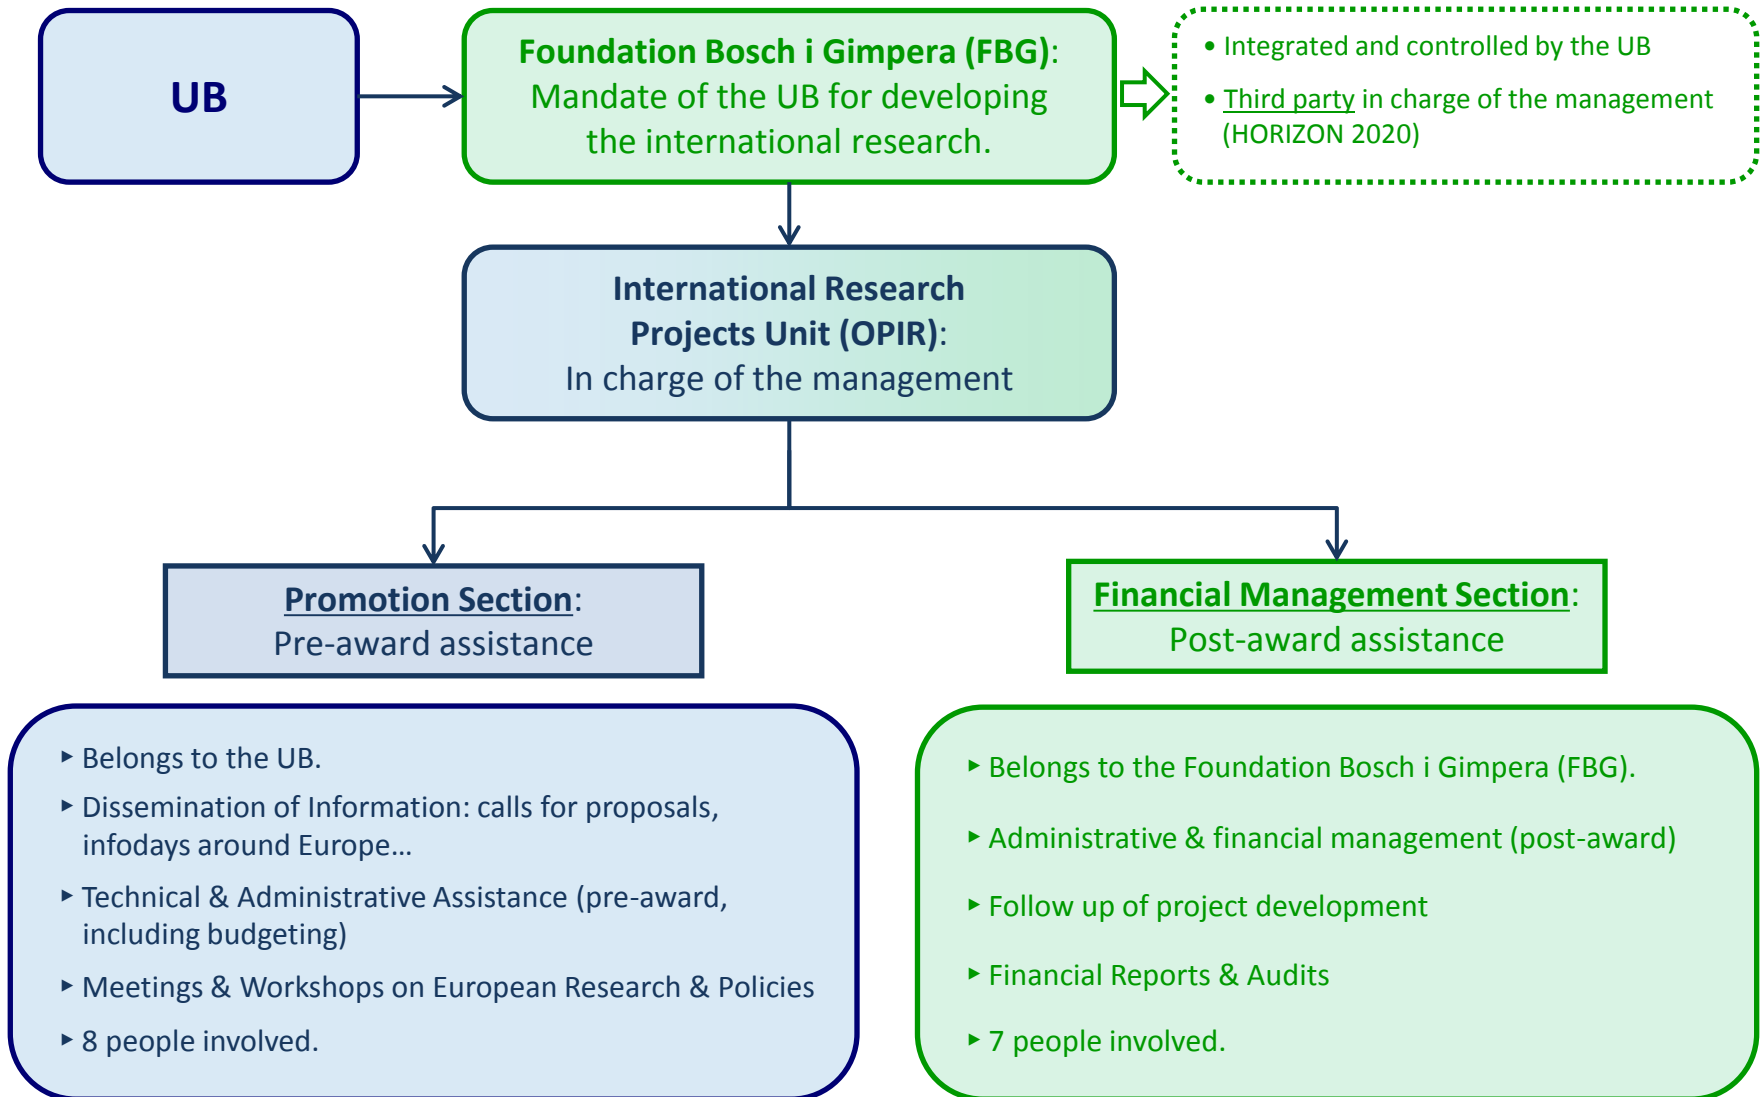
UB

Foundation Bosch i Gimpera (FBG): Mandate of the UB for developing the international research.

• Integrated and controlled by the UB

• Third party in charge of the management (HORIZON 2020)

International Research Projects Unit (OPIR): In charge of the management

Promotion Section: Pre-award assistance

Financial Management Section: Post-award assistance

‣ Belongs to the UB.

‣ Dissemination of Information: calls for proposals, infodays around Europe…

‣ Technical & Administrative Assistance (pre-award, including budgeting)

‣ Meetings & Workshops on European Research & Policies

‣ 8 people involved.

‣ Belongs to the Foundation Bosch i Gimpera (FBG).

‣ Administrative & financial management (post-award)

‣ Follow up of project development

‣ Financial Reports & Audits

‣ 7 people involved.